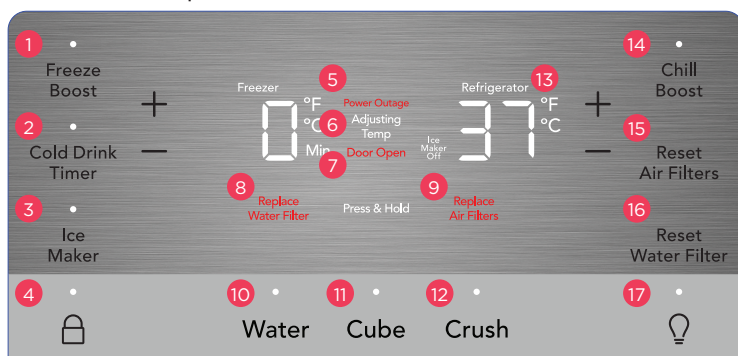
1 Freeze Boost

2 Cold Drink Timer

3 Ice Maker

+

−

Freezer

0 °F °C Min

5 Power Outage

6 Adjusting Temp

7 Door Open

Ice Maker Off

Refrigerator 13

37 °F °C

8 Replace Water Filter

Press & Hold

9 Replace Air Filters

+

−

14 Chill Boost

15 Reset Air Filters

16 Reset Water Filter

4

10 Water

11 Cube

12 Crush

17